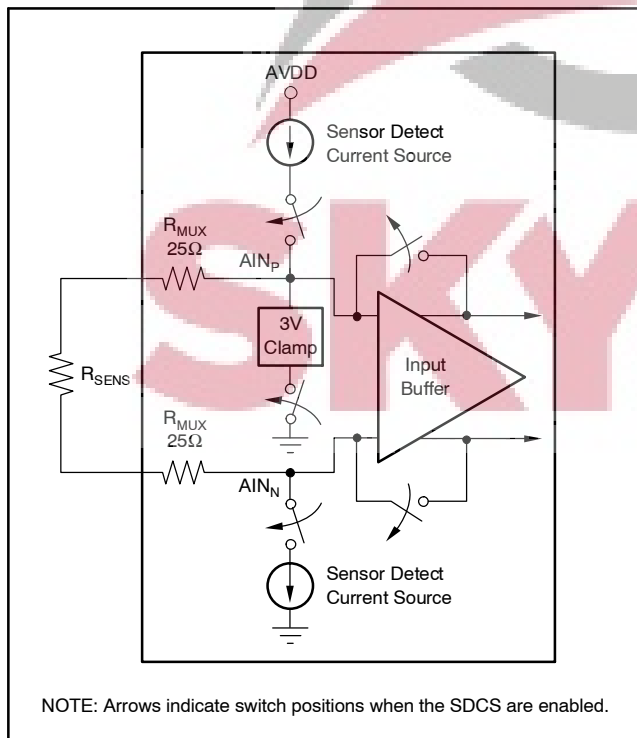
AVDD

Sensor Detect Current Source

$R_{MUX}$ 25Ω

$AIN_P$

3V Clamp

Input Buffer

$R_{SENS}$

$R_{MUX}$ 25Ω

$AIN_N$

Sensor Detect Current Source

SKY

NOTE: Arrows indicate switch positions when the SDCS are enabled.